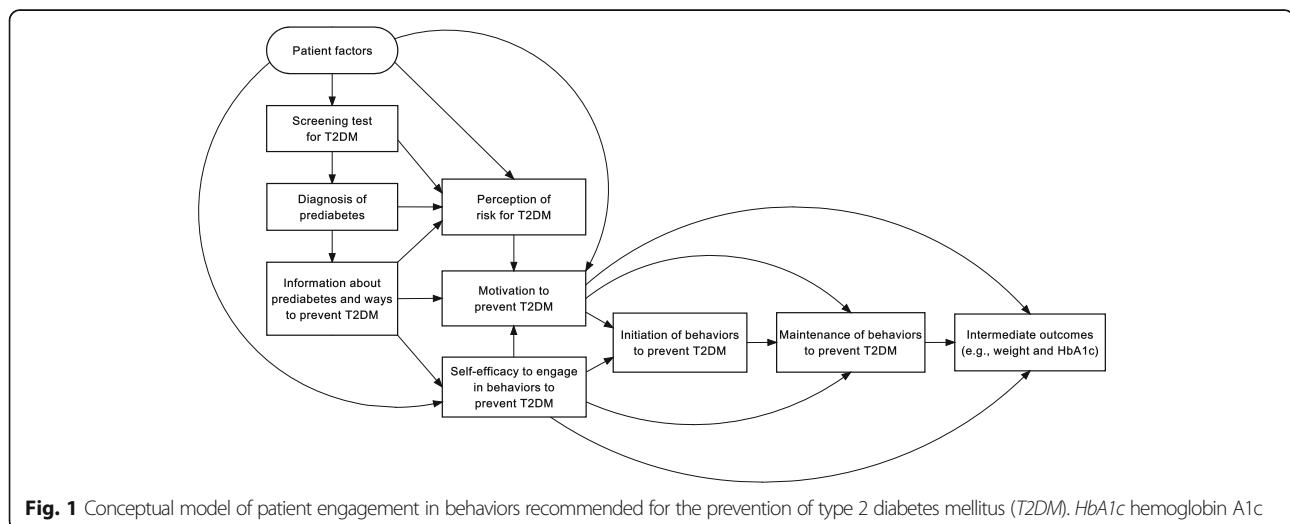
Patient factors

Screening test for T2DM

Diagnosis of prediabetes

Information about prediabetes and ways to prevent T2DM

Perception of risk for T2DM

Motivation to prevent T2DM

Self-efficacy to engage in behaviors to prevent T2DM

Initiation of behaviors to prevent T2DM

Maintenance of behaviors to prevent T2DM

Intermediate outcomes (e.g., weight and HbA1c)

**Fig. 1** Conceptual model of patient engagement in behaviors recommended for the prevention of type 2 diabetes mellitus (*T2DM*). *HbA1c* hemoglobin A1c